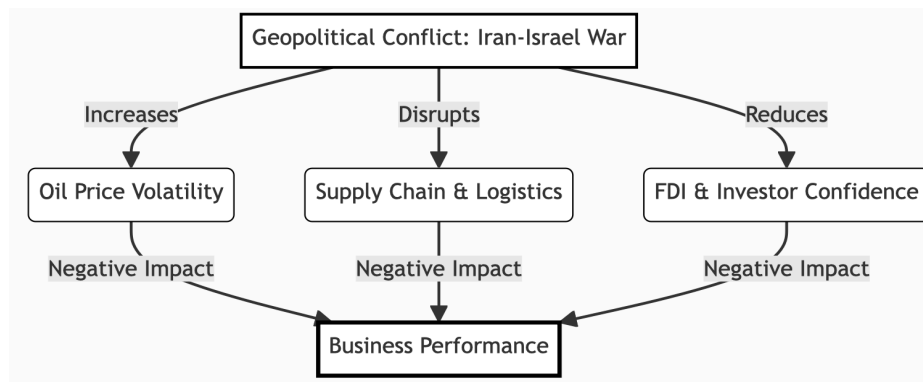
Geopolitical Conflict: Iran-Israel War

Increases

Disrupts

Reduces

Oil Price Volatility

Supply Chain & Logistics

FDI & Investor Confidence

Negative Impact

Negative Impact

Negative Impact

Business Performance